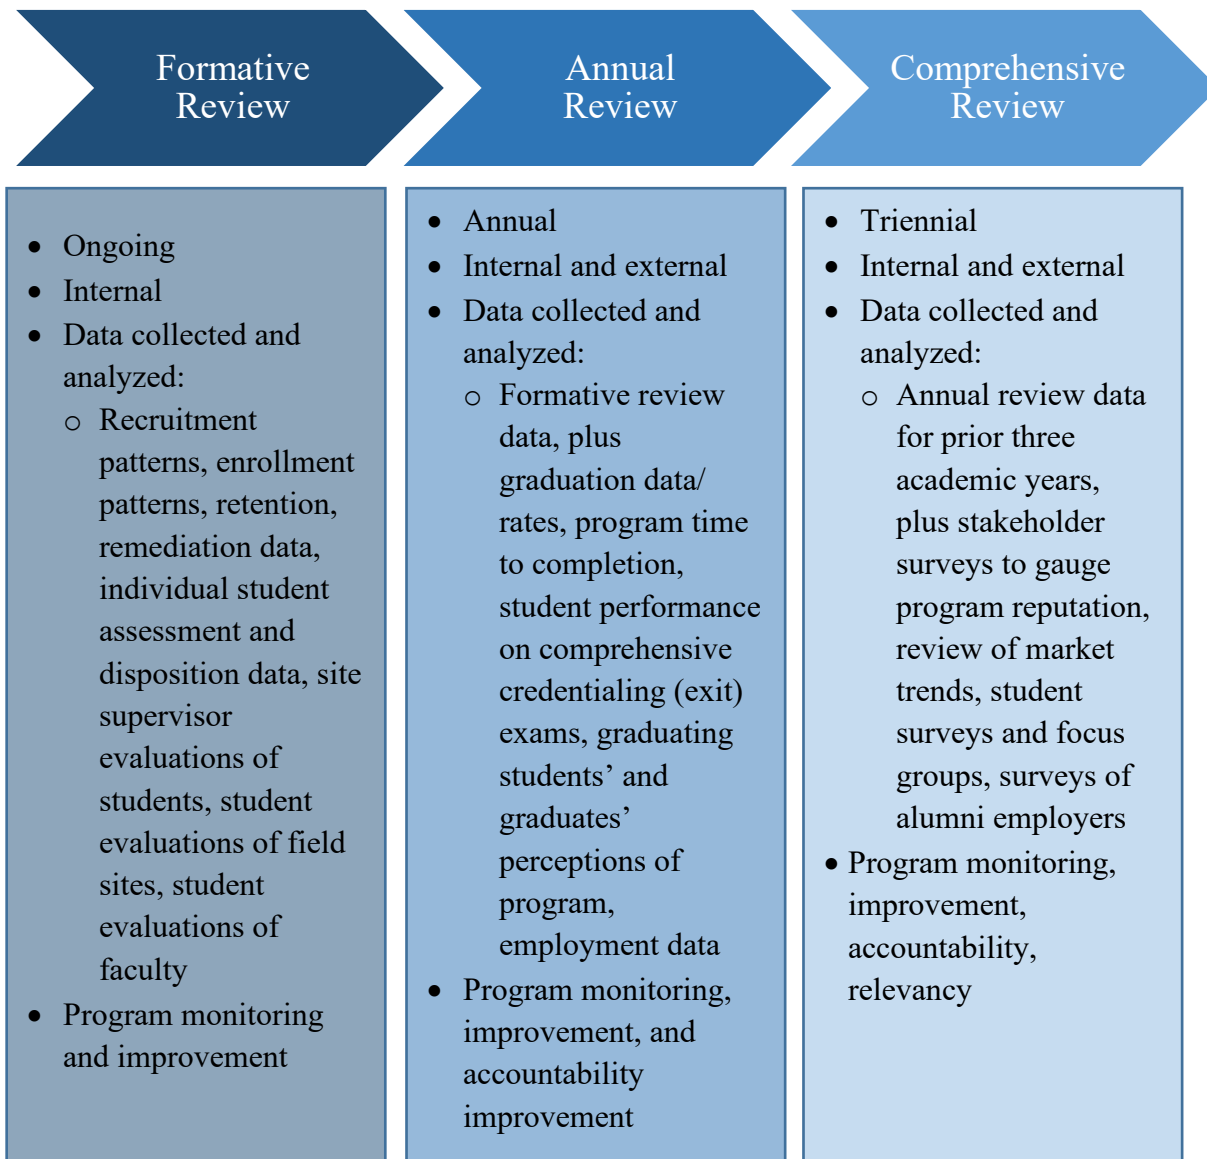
Formative Review

Annual Review

Comprehensive Review

- Ongoing
- Internal
- Data collected and analyzed:
  - Recruitment patterns, enrollment patterns, retention, remediation data, individual student assessment and disposition data, site supervisor evaluations of students, student evaluations of field sites, student evaluations of faculty
- Program monitoring and improvement

- Annual
- Internal and external
- Data collected and analyzed:
  - Formative review data, plus graduation data/ rates, program time to completion, student performance on comprehensive credentialing (exit) exams, graduating students' and graduates' perceptions of program, employment data
- Program monitoring, improvement, and accountability improvement

- Triennial
- Internal and external
- Data collected and analyzed:
  - Annual review data for prior three academic years, plus stakeholder surveys to gauge program reputation, review of market trends, student surveys and focus groups, surveys of alumni employers
- Program monitoring, improvement, accountability, relevancy